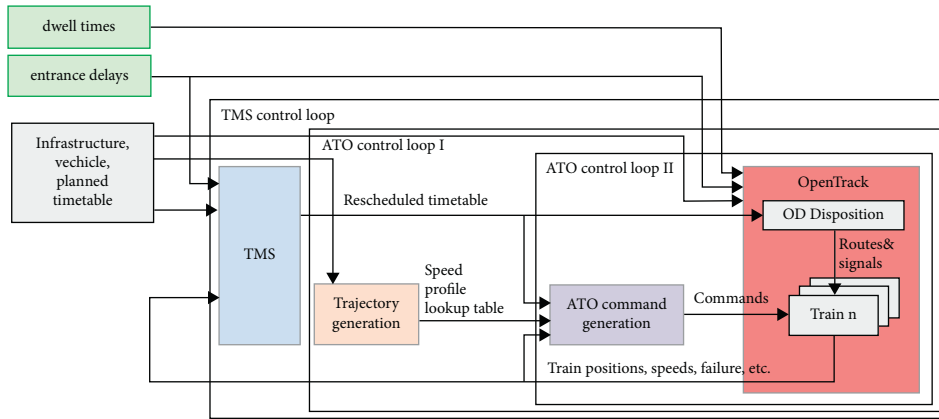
dwell times

entrance delays

TMS control loop

Infrastructure, vechicle, planned timetable

ATO control loop I

ATO control loop II

OpenTrack

Rescheduled timetable

OD Disposition

TMS

Speed profile lookup table

Routes& signals

Trajectory generation

ATO command generation

Commands

Train n

Train positions, speeds, failure, etc.